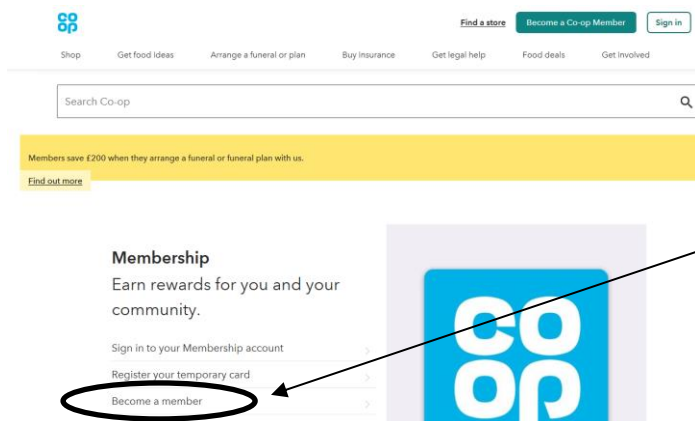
co op

Find a store Become a Co-op Member Sign in

Shop Get food ideas Arrange a funeral or plan Buy insurance Get legal help Food deals Get involved

Search Co-op

Members save £200 when they arrange a funeral or funeral plan with us.

Find out more

Membership

Earn rewards for you and your community.

Sign in to your Membership account

Register your temporary card

Become a member

co op